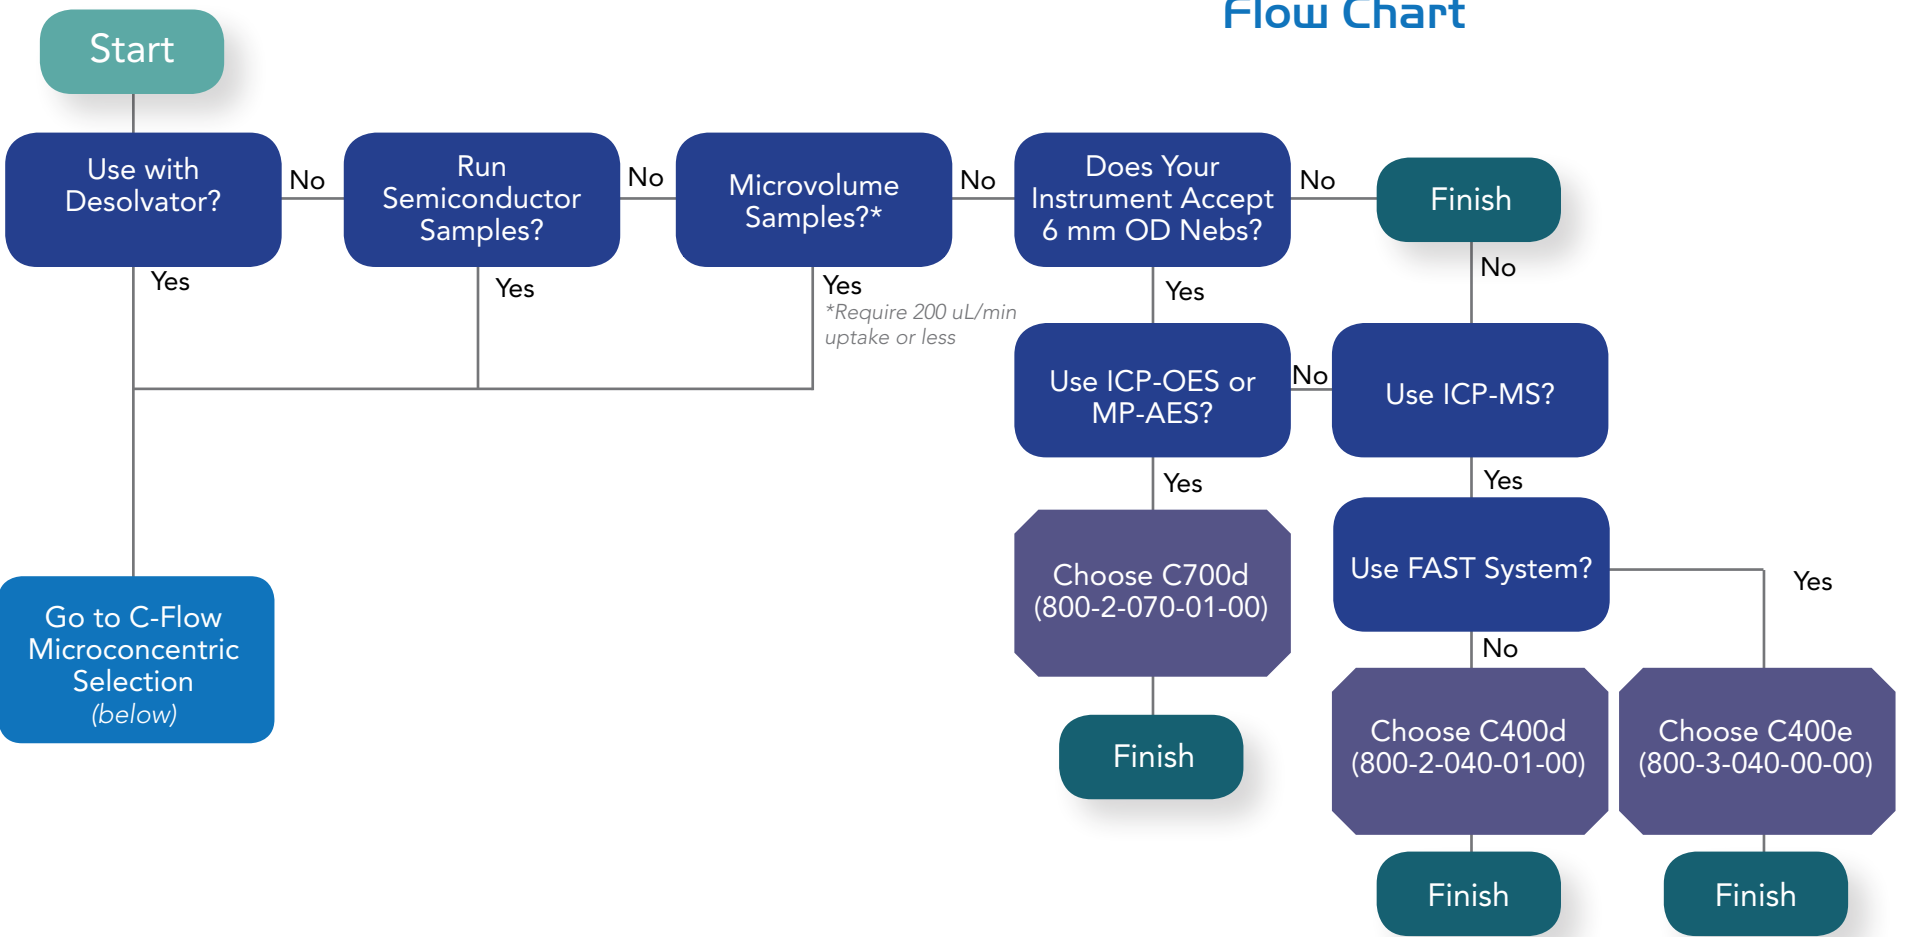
Flow Chart

Start

Use with Desolvator?

No

Run Semiconductor Samples?

No

Microvolume Samples?*

No

Does Your Instrument Accept 6 mm OD Nebs?

No

Finish

Yes

Yes

Yes

*Require 200 uL/min uptake or less

Yes

No

Use ICP-OES or MP-AES?

No

Use ICP-MS?

Yes

Yes

Choose C700d (800-2-070-01-00)

Use FAST System?

Yes

No

Go to C-Flow Microconcentric Selection (below)

Finish

Choose C400d (800-2-040-01-00)

Choose C400e (800-3-040-00-00)

Finish

Finish